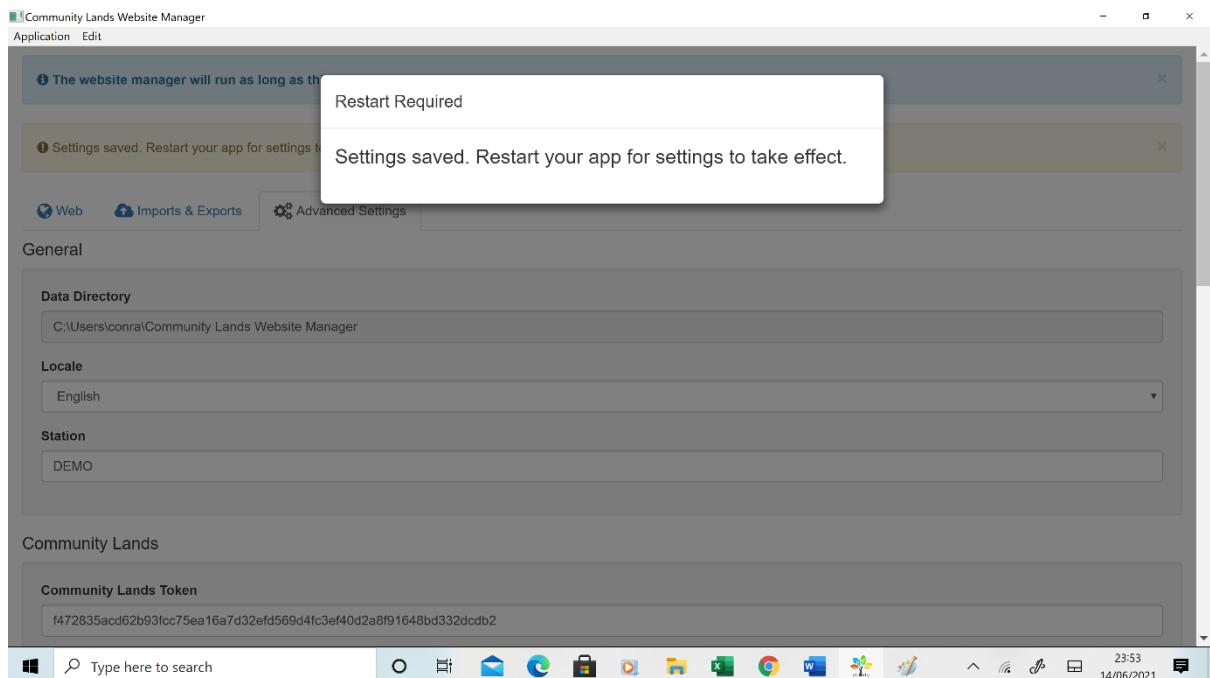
Community Lands Website Manager
Application Edit

The website manager will run as long as th

Restart Required

Settings saved. Restart your app for settings to take effect.

Settings saved. Restart your app for settings t

Web Imports & Exports Advanced Settings

General

Data Directory
C:\Users\conra\Community Lands Website Manager

Locale
English

Station
DEMO

Community Lands

Community Lands Token
f472835acd62b93fcc75ea16a7d32efd569d4fc3ef40d2a8f91648bd332dcdb2

Type here to search

23:53
14/06/2021